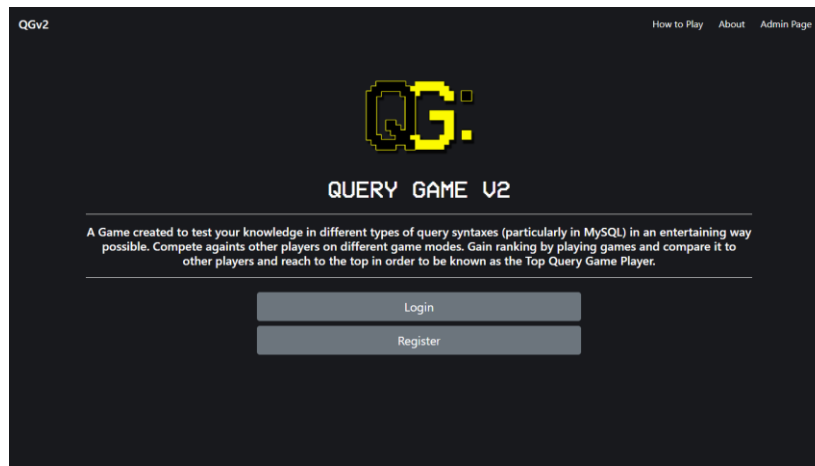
QGv2

How to Play About Admin Page

QG:

QUERY GAME V2

A Game created to test your knowledge in different types of query syntaxes (particularly in MySQL) in an entertaining way possible. Compete againts other players on different game modes. Gain ranking by playing games and compare it to other players and reach to the top in order to be known as the Top Query Game Player.

Login

Register